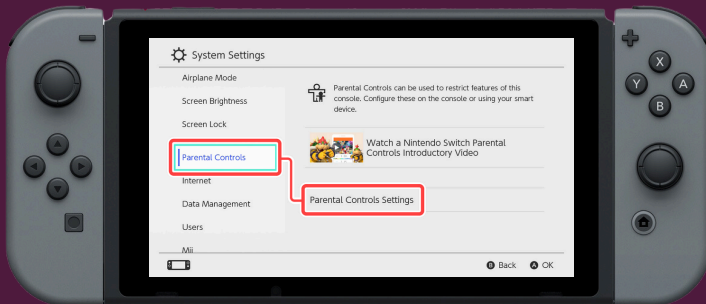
System Settings

Airplane Mode

Screen Brightness

Screen Lock

Parental Controls

Internet

Data Management

Users

Mii

Parental Controls can be used to restrict features of this console. Configure these on the console or using your smart device.

Watch a Nintendo Switch Parental Controls Introductory Video

Parental Controls Settings

B Back A OK

X Y A B